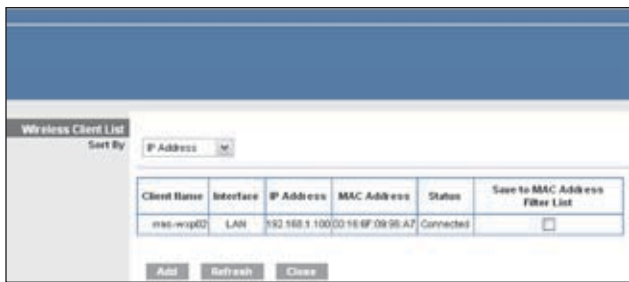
Wireless Client List

Sort By

IP Address

| Client Name | Interface | IP Address | MAC Address | Status | Save to MAC Address Filter List |
|---|---|---|---|---|---|
| mas-wxp02 | LAN | 192.168.1.100 | 00:16:6F:09:96:A7 | Connected | |

Add Refresh Close